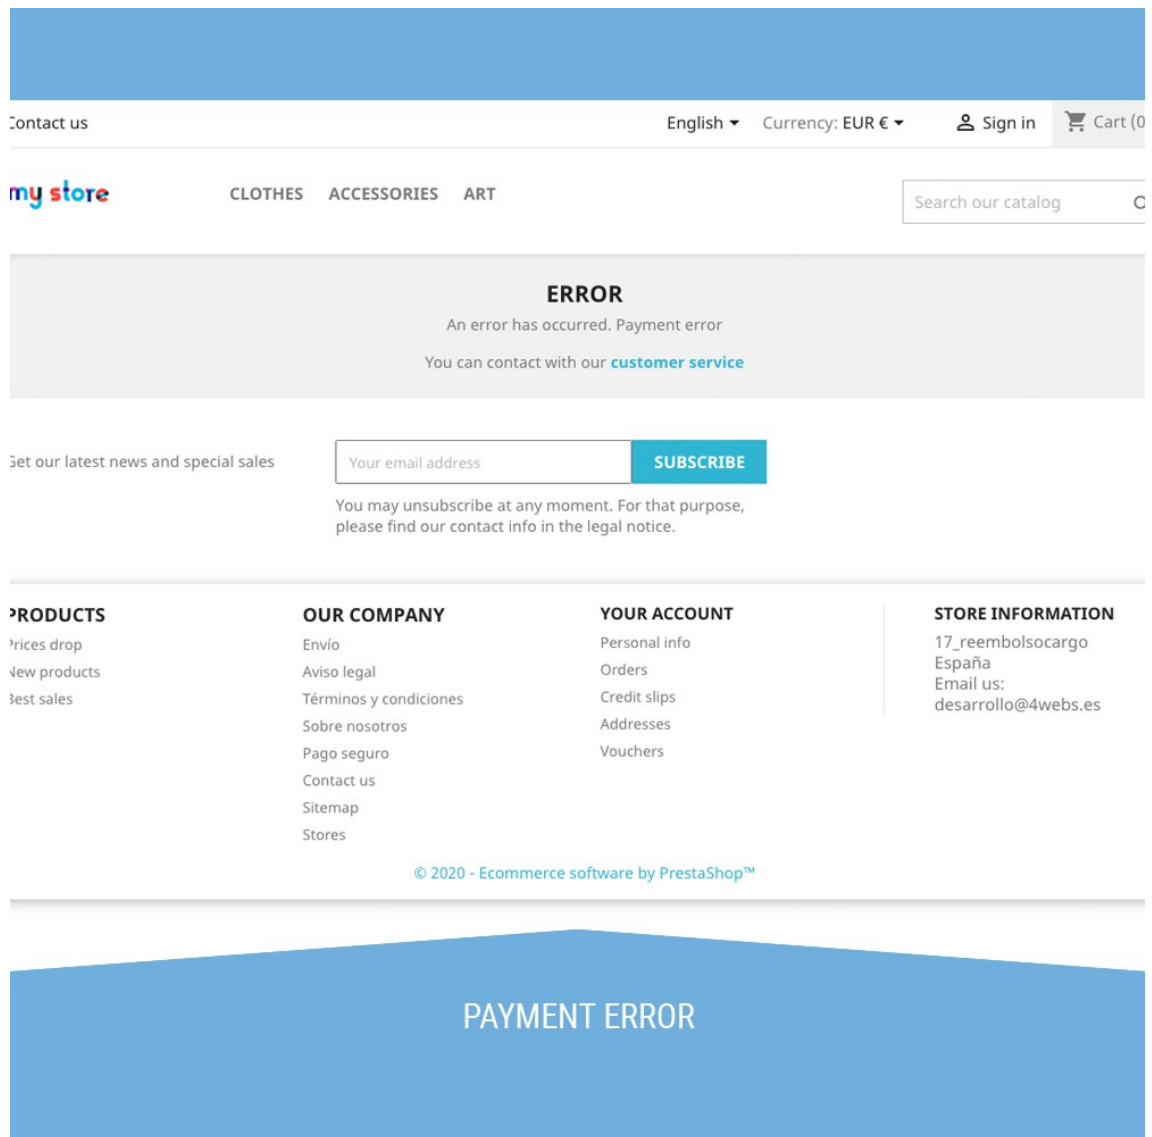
Contact us

English ▾ Currency: EUR € ▾ Sign in Cart (0

my store

CLOTHES ACCESSORIES ART

Search our catalog

ERROR

An error has occurred. Payment error

You can contact with our customer service

Get our latest news and special sales

Your email address

SUBSCRIBE

You may unsubscribe at any moment. For that purpose, please find our contact info in the legal notice.

PRODUCTS
Prices drop
New products
Best sales

OUR COMPANY
Envío
Aviso legal
Términos y condiciones
Sobre nosotros
Pago seguro
Contact us
Sitemap
Stores

YOUR ACCOUNT
Personal info
Orders
Credit slips
Addresses
Vouchers

STORE INFORMATION
17_reembolsocargo
España
Email us:
desarrollo@4webs.es

© 2020 - Ecommerce software by PrestaShop™

PAYMENT ERROR